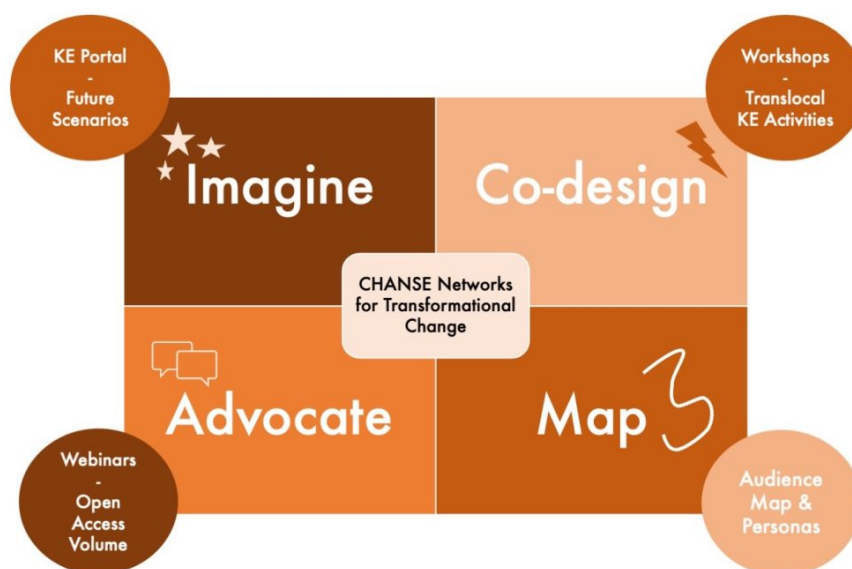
KE Portal
-
Future Scenarios

Workshops
-
Translocal KE Activities

Imagine

Co-design

CHANSE Networks for Transformational Change

Advocate

Map

Webinars
-
Open Access Volume

Audience Map & Personas